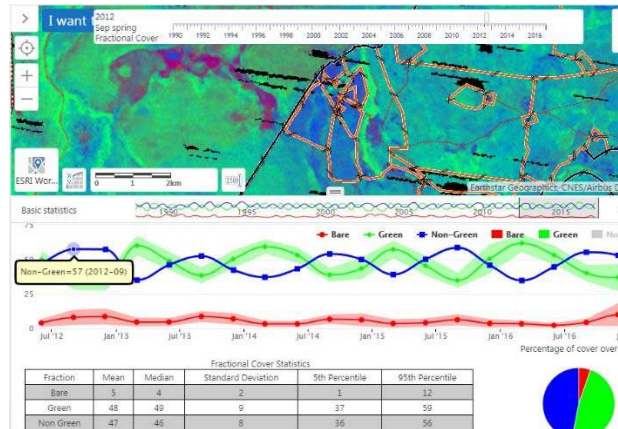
I want

2012
Sep spring
Fractional Cover

1990 1992 1994 1996 1998 2000 2002 2004 2006 2008 2010 2012 2014 2016

ESRI Wor...

0 1 2km

Earthstar Geographics, CNES/Airbus D

Basic statistics

1990 1995 2000 2005 2010 2015

Bare Green Non-Green Bare Green No

75
50
25
0

Non-Green=57 (2012-09)

Jul '12 Jan '13 Jul '13 Jan '14 Jul '14 Jan '15 Jul '15 Jan '16 Jul '16

Percentage of cover over

Fractional Cover Statistics

| Fraction | Mean | Median | Standard Deviation | 5th Percentile | 95th Percentile |
|---|---|---|---|---|---|
| Bare | 5 | 4 | 2 | 1 | 12 |
| Green | 48 | 49 | 9 | 37 | 59 |
| Non Green | 47 | 46 | 8 | 36 | 56 |